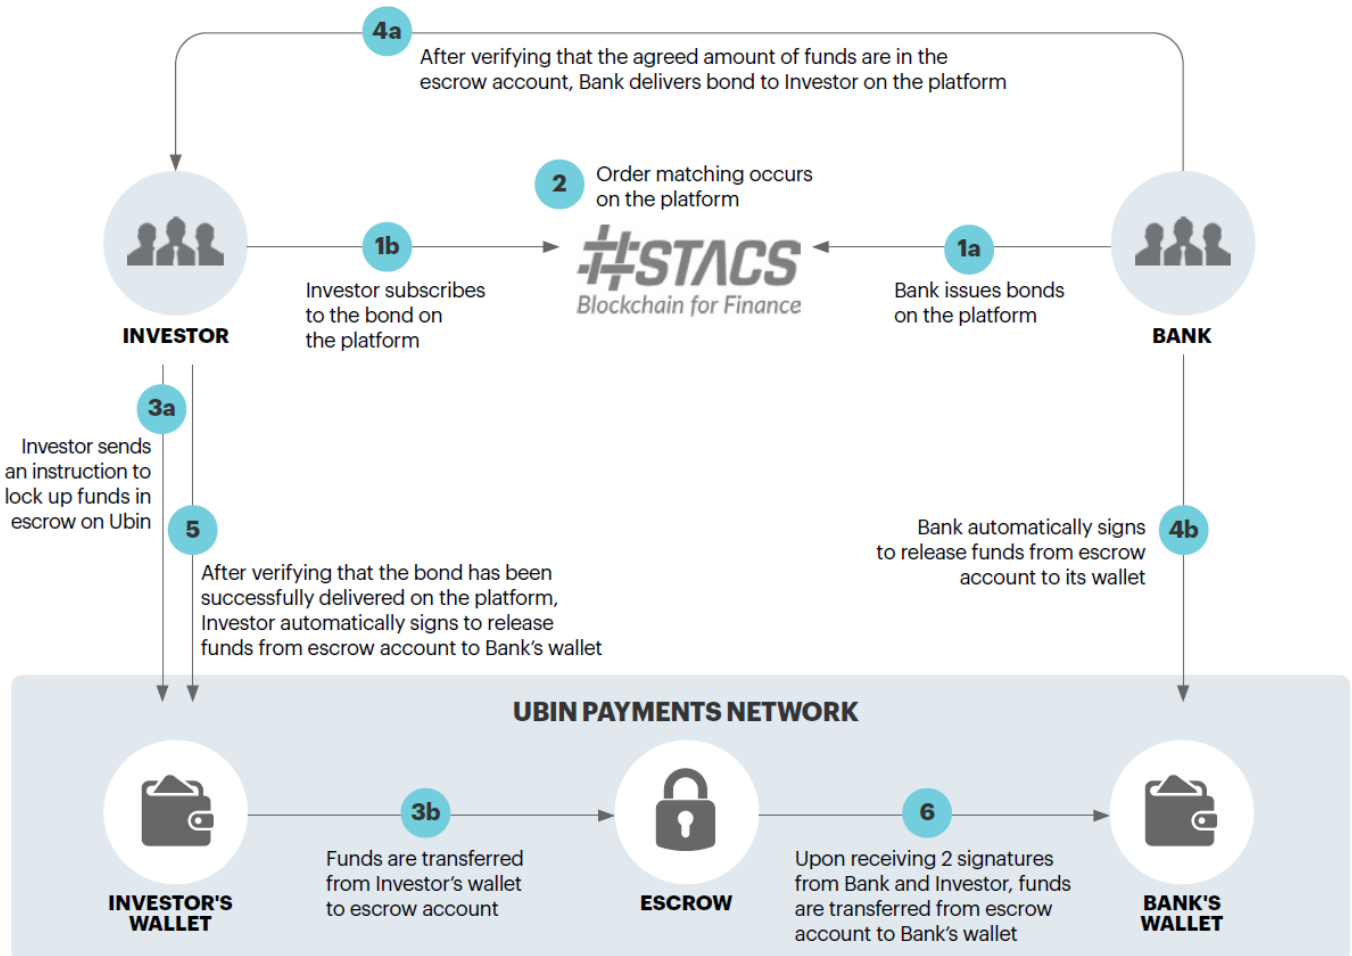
4a
After verifying that the agreed amount of funds are in the escrow account, Bank delivers bond to Investor on the platform

2
Order matching occurs on the platform

INVESTOR

1b
Investor subscribes to the bond on the platform

#STACS
Blockchain for Finance

1a
Bank issues bonds on the platform

BANK

3a
Investor sends an instruction to lock up funds in escrow on Ubin

5
After verifying that the bond has been successfully delivered on the platform, Investor automatically signs to release funds from escrow account to Bank's wallet

Bank automatically signs to release funds from escrow account to its wallet
4b

UBIN PAYMENTS NETWORK

INVESTOR'S WALLET

3b
Funds are transferred from Investor's wallet to escrow account

ESCROW

6
Upon receiving 2 signatures from Bank and Investor, funds are transferred from escrow account to Bank's wallet

BANK'S WALLET